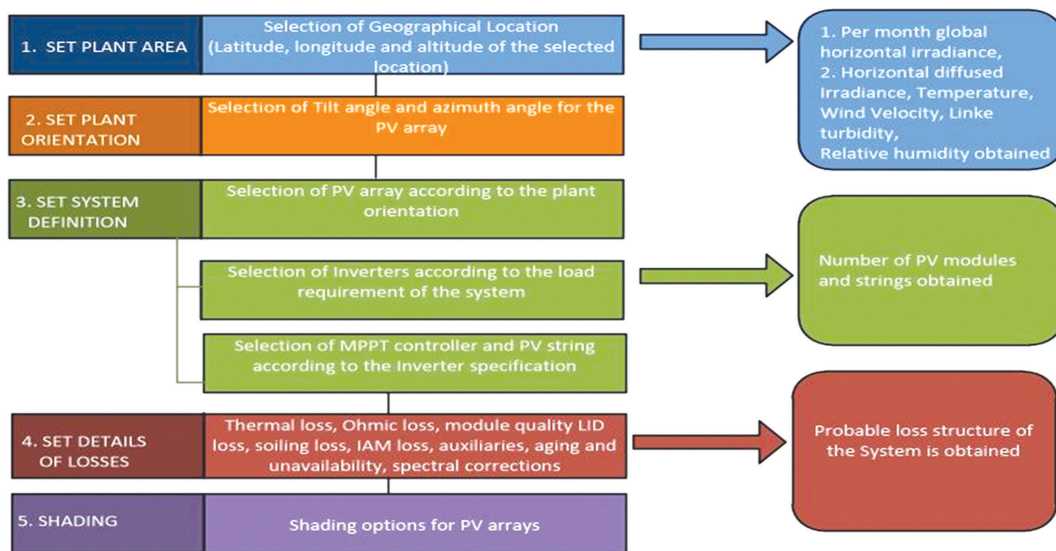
1. SET PLANT AREA

Selection of Geographical Location (Latitude, longitude and altitude of the selected location)

1. Per month global horizontal irradiance,
2. Horizontal diffused Irradiance, Temperature, Wind Velocity, Linke turbidity,
Relative humidity obtained

2. SET PLANT ORIENTATION

Selection of Tilt angle and azimuth angle for the PV array

3. SET SYSTEM DEFINITION

Selection of PV array according to the plant orientation

Selection of Inverters according to the load requirement of the system

Number of PV modules and strings obtained

Selection of MPPT controller and PV string according to the Inverter specification

4. SET DETAILS OF LOSSES

Thermal loss, Ohmic loss, module quality LID loss, soiling loss, IAM loss, auxiliaries, aging and unavailability, spectral corrections

Probable loss structure of the System is obtained

5. SHADING

Shading options for PV arrays